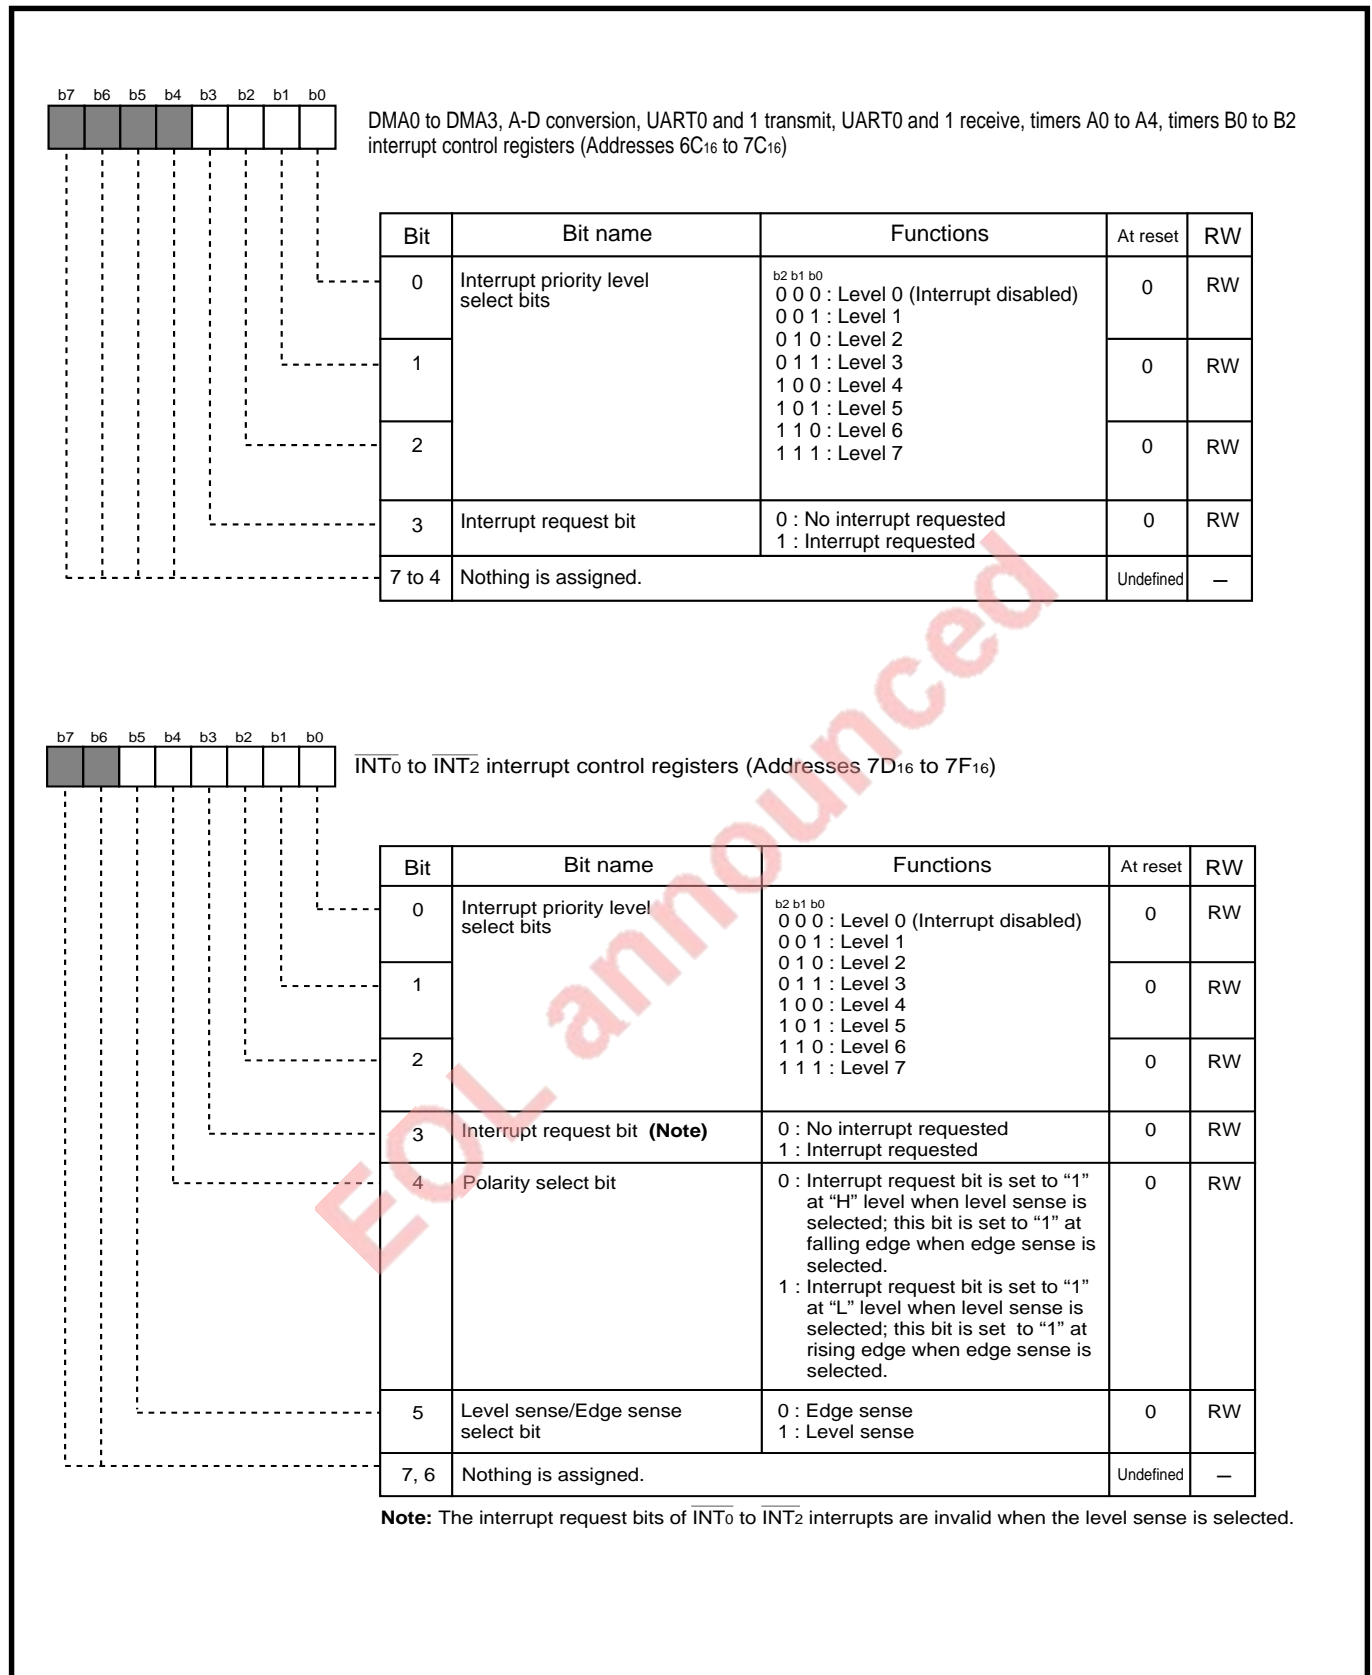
b7 b6 b5 b4 b3 b2 b1 b0

DMA0 to DMA3, A-D conversion, UART0 and 1 transmit, UART0 and 1 receive, timers A0 to A4, timers B0 to B2 interrupt control registers (Addresses $6C_{16}$ to $7C_{16}$)

| Bit | Bit name | Functions | At reset | RW |
|---|---|---|---|---|
| 0 | Interrupt priority level select bits | b2 b1 b0<br>0 0 0 : Level 0 (Interrupt disabled)<br>0 0 1 : Level 1<br>0 1 0 : Level 2<br>0 1 1 : Level 3<br>1 0 0 : Level 4<br>1 0 1 : Level 5<br>1 1 0 : Level 6<br>1 1 1 : Level 7 | 0 | RW |
| 1 | | | 0 | RW |
| 2 | | | 0 | RW |
| 3 | Interrupt request bit | 0 : No interrupt requested<br>1 : Interrupt requested | 0 | RW |
| 7 to 4 | Nothing is assigned. | | Undefined | — |

b7 b6 b5 b4 b3 b2 b1 b0

$\overline{INT_0}$ to $\overline{INT_2}$ interrupt control registers (Addresses $7D_{16}$ to $7F_{16}$)

| Bit | Bit name | Functions | At reset | RW |
|---|---|---|---|---|
| 0 | Interrupt priority level select bits | b2 b1 b0<br>0 0 0 : Level 0 (Interrupt disabled)<br>0 0 1 : Level 1<br>0 1 0 : Level 2<br>0 1 1 : Level 3<br>1 0 0 : Level 4<br>1 0 1 : Level 5<br>1 1 0 : Level 6<br>1 1 1 : Level 7 | 0 | RW |
| 1 | | | 0 | RW |
| 2 | | | 0 | RW |
| 3 | Interrupt request bit **(Note)** | 0 : No interrupt requested<br>1 : Interrupt requested | 0 | RW |
| 4 | Polarity select bit | 0 : Interrupt request bit is set to “1” at “H” level when level sense is selected; this bit is set to “1” at falling edge when edge sense is selected.<br>1 : Interrupt request bit is set to “1” at “L” level when level sense is selected; this bit is set to “1” at rising edge when edge sense is selected. | 0 | RW |
| 5 | Level sense/Edge sense select bit | 0 : Edge sense<br>1 : Level sense | 0 | RW |
| 7, 6 | Nothing is assigned. | | Undefined | — |

**Note:** The interrupt request bits of $\overline{INT_0}$ to $\overline{INT_2}$ interrupts are invalid when the level sense is selected.

EOL announced